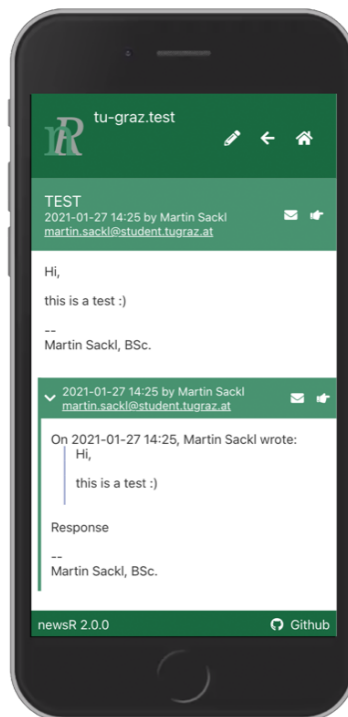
nR

tu-graz.test

TEST
2021-01-27 14:25 by Martin Sackl
martin.sackl@student.tugraz.at

Hi,

this is a test :)

--
Martin Sackl, BSc.

2021-01-27 14:25 by Martin Sackl
martin.sackl@student.tugraz.at

On 2021-01-27 14:25, Martin Sackl wrote:

Hi,

this is a test :)

Response

--
Martin Sackl, BSc.

newsR 2.0.0

Github